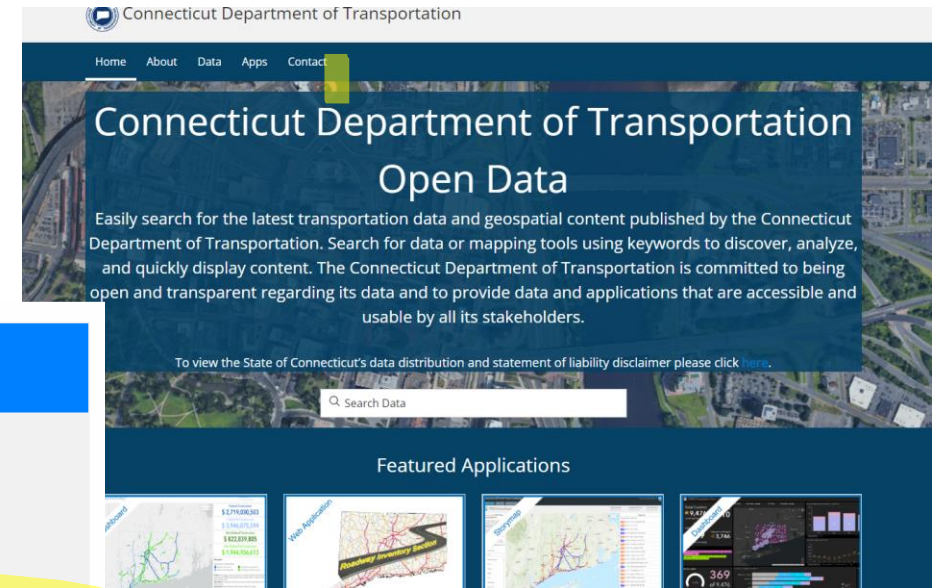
Connecticut Department of Transportation

Home About Data Apps Contact

Connecticut Department of Transportation Open Data

Easily search for the latest transportation data and geospatial content published by the Connecticut Department of Transportation. Search for data or mapping tools using keywords to discover, analyze, and quickly display content. The Connecticut Department of Transportation is committed to being open and transparent regarding its data and to provide data and applications that are accessible and usable by all its stakeholders.

To view the State of Connecticut's data distribution and statement of liability disclaimer please click here.

Search Data

Featured Applications

Dashboard

Web Application

Roadway Inventory Section

Storymap

Dashboard

369